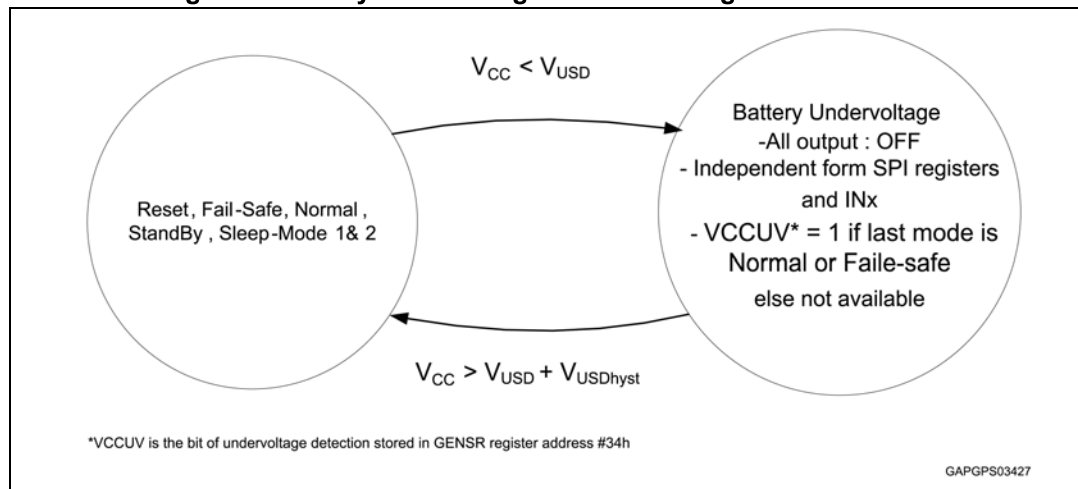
$V_{CC} < V_{USD}$

Reset, Fail-Safe, Normal , StandBy , Sleep-Mode 1& 2

Battery Undervoltage
-All output : OFF
- Independent form SPI registers and INx
- VCCUV* = 1 if last mode is Normal or Faile-safe
else not available

$V_{CC} > V_{USD} + V_{USDhyst}$

*VCCUV is the bit of undervoltage detection stored in GENSR register address #34h

GAPGPS03427